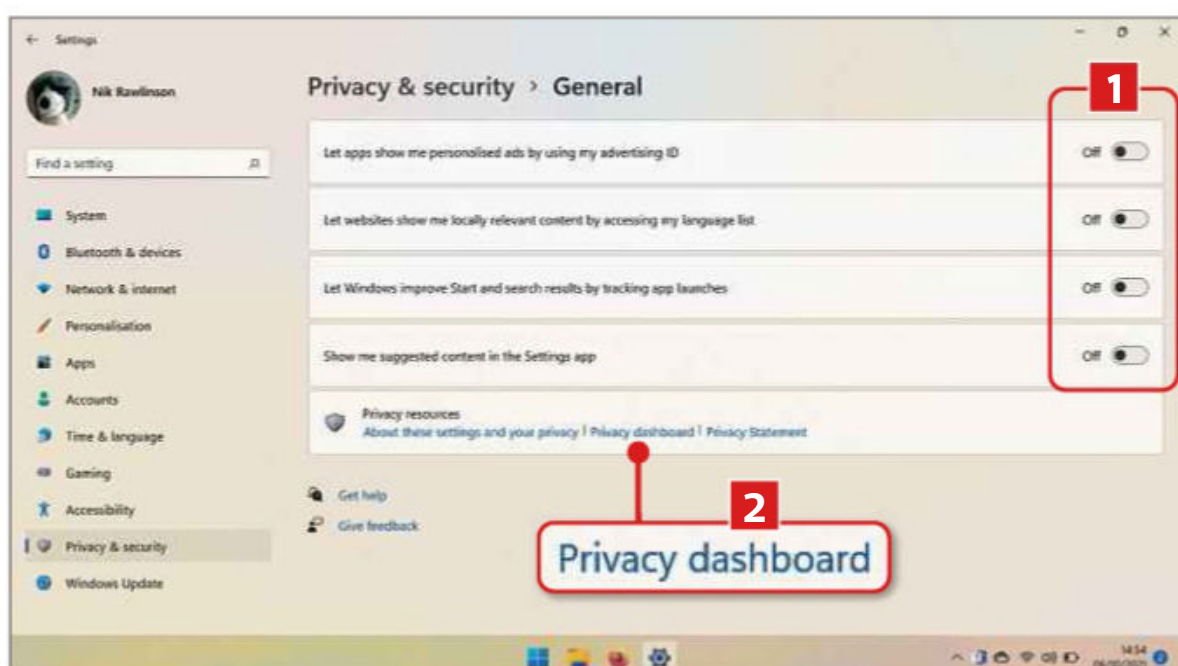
Settings

Nik Rawlinson

Find a setting

System
Bluetooth & devices
Network & internet
Personalisation
Apps
Accounts
Time & language
Gaming
Accessibility
Privacy & security
Windows Update

Privacy & security > General

Let apps show me personalised ads by using my advertising ID
Off

Let websites show me locally relevant content by accessing my language list
Off

Let Windows improve Start and search results by tracking app launches
Off

Show me suggested content in the Settings app
Off

Privacy resources
About these settings and your privacy | Privacy dashboard | Privacy Statement

Get help
Give feedback

1

2

Privacy dashboard

14:54
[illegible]